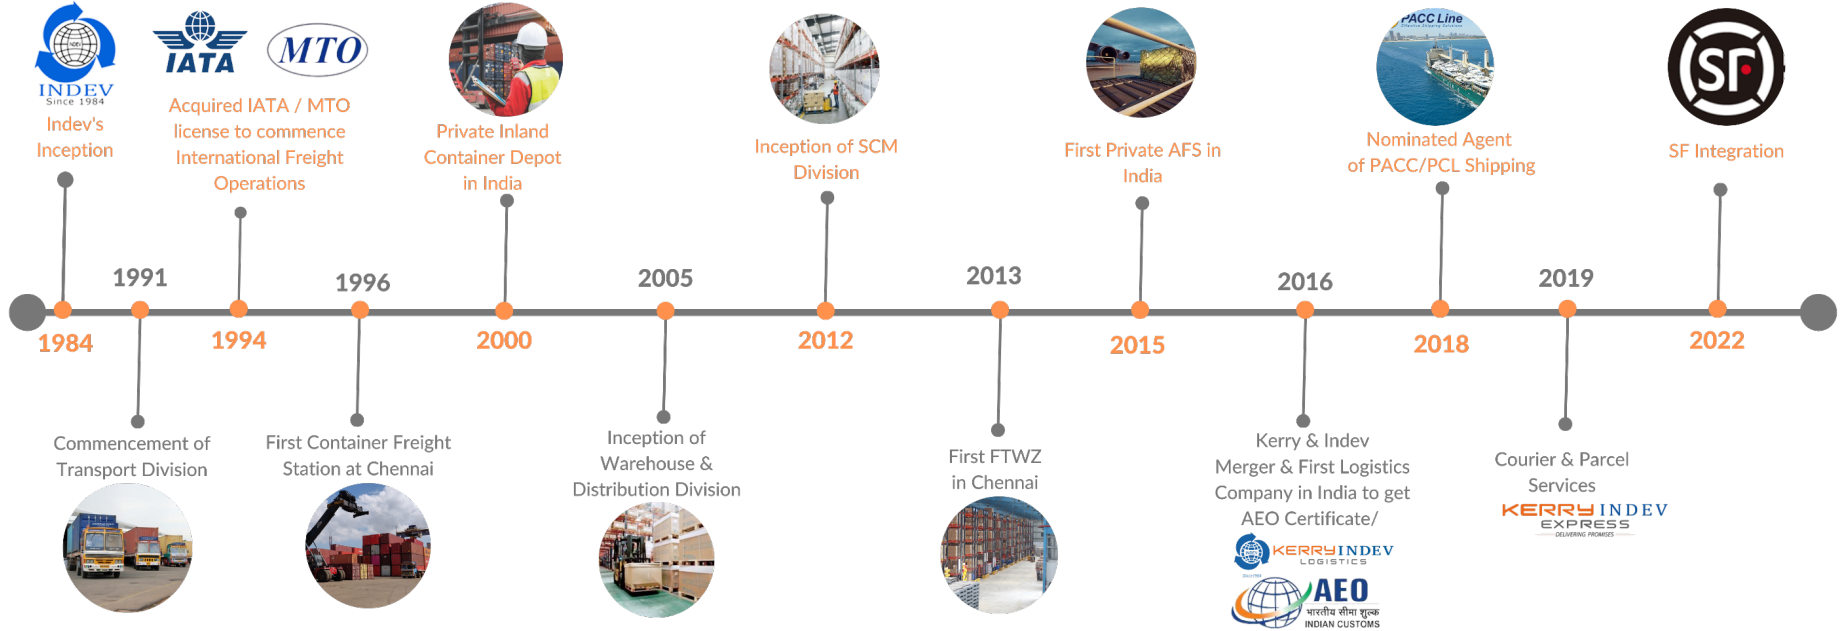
INDEV
Since 1984
Indev's Inception

IATA
MTO
Acquired IATA / MTO license to commence International Freight Operations

Private Inland Container Depot in India

Inception of SCM Division

First Private AFS in India

PACC Line
Nominated Agent of PACC/PCL Shipping

SF
SF Integration

1984
1991
1994
1996
2000
2005
2012
2013
2015
2016
2018
2019
2022

Commencement of Transport Division

First Container Freight Station at Chennai

Inception of Warehouse & Distribution Division

First FTWZ in Chennai

Kerry & Indev Merger & First Logistics Company in India to get AEO Certificate/

KERRY INDEV
LOGISTICS

AEO
भारतीय सीमा शुल्क
INDIAN CUSTOMS

Courier & Parcel Services

KERRY INDEV
EXPRESS
DELIVERING PROMISES